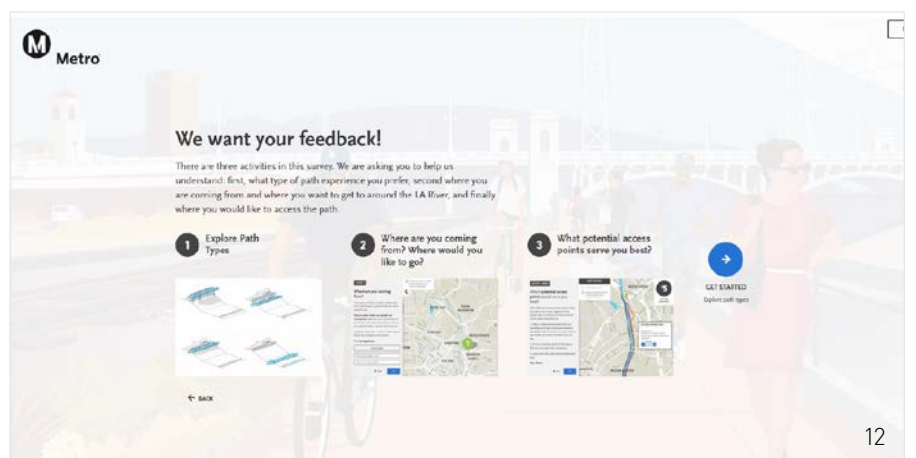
M Metro

We want your feedback!

There are three activities in this survey. We are asking you to help us understand: first, what type of path experience you prefer, second where you are coming from and where you want to get to around the LA River, and finally where you would like to access the path.

1 Explore Path Types

2 Where are you coming from? Where would you like to go?

3 What potential access points serve you best?

GET STARTED
Explore path types

← BACK

12